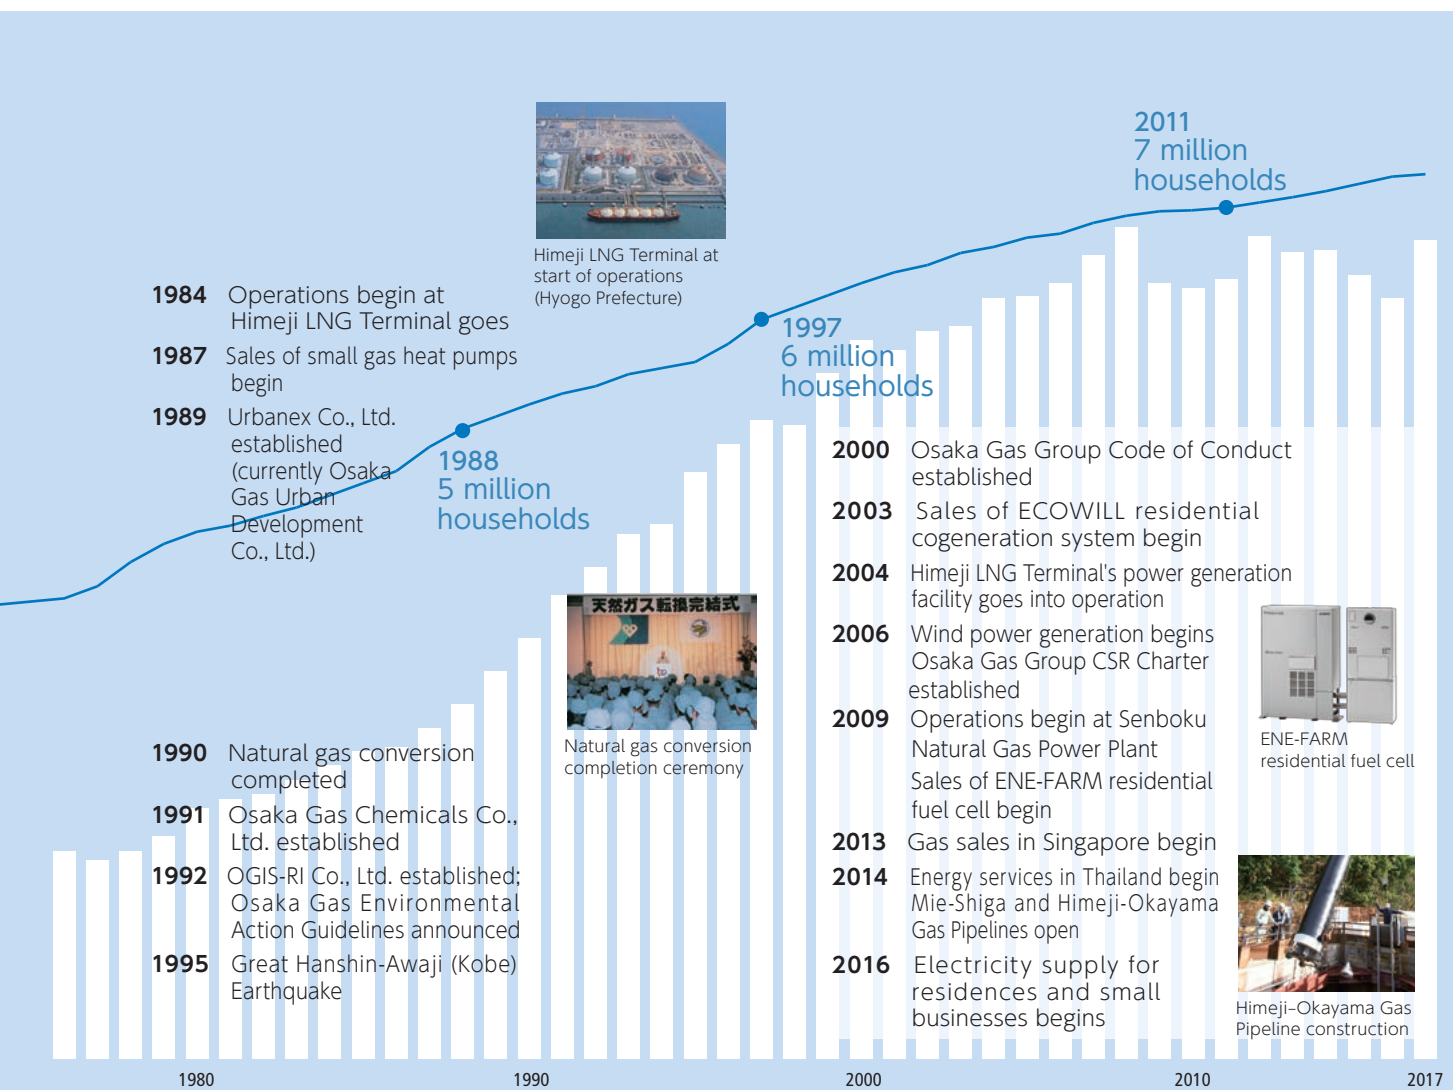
2011
7 million
households

Himeji LNG Terminal at start of operations (Hyogo Prefecture)

1984 Operations begin at Himeji LNG Terminal goes

1987 Sales of small gas heat pumps begin

1989 Urbanex Co., Ltd. established (currently Osaka Gas Urban Development Co., Ltd.)

1988
5 million
households

1997
6 million
households

2000 Osaka Gas Group Code of Conduct established

2003 Sales of ECOWILL residential cogeneration system begin

2004 Himeji LNG Terminal's power generation facility goes into operation

2006 Wind power generation begins
Osaka Gas Group CSR Charter established

2009 Operations begin at Senboku Natural Gas Power Plant
Sales of ENE-FARM residential fuel cell begin

2013 Gas sales in Singapore begin

2014 Energy services in Thailand begin
Mie-Shiga and Himeji-Okayama Gas Pipelines open

2016 Electricity supply for residences and small businesses begins

ENE-FARM residential fuel cell

天然ガス転換完結式

Natural gas conversion completion ceremony

1990 Natural gas conversion completed

1991 Osaka Gas Chemicals Co., Ltd. established

1992 OGIS-RI Co., Ltd. established; Osaka Gas Environmental Action Guidelines announced

1995 Great Hanshin-Awaji (Kobe) Earthquake

Himeji-Okayama Gas Pipeline construction

1980 1990 2000 2010 2017